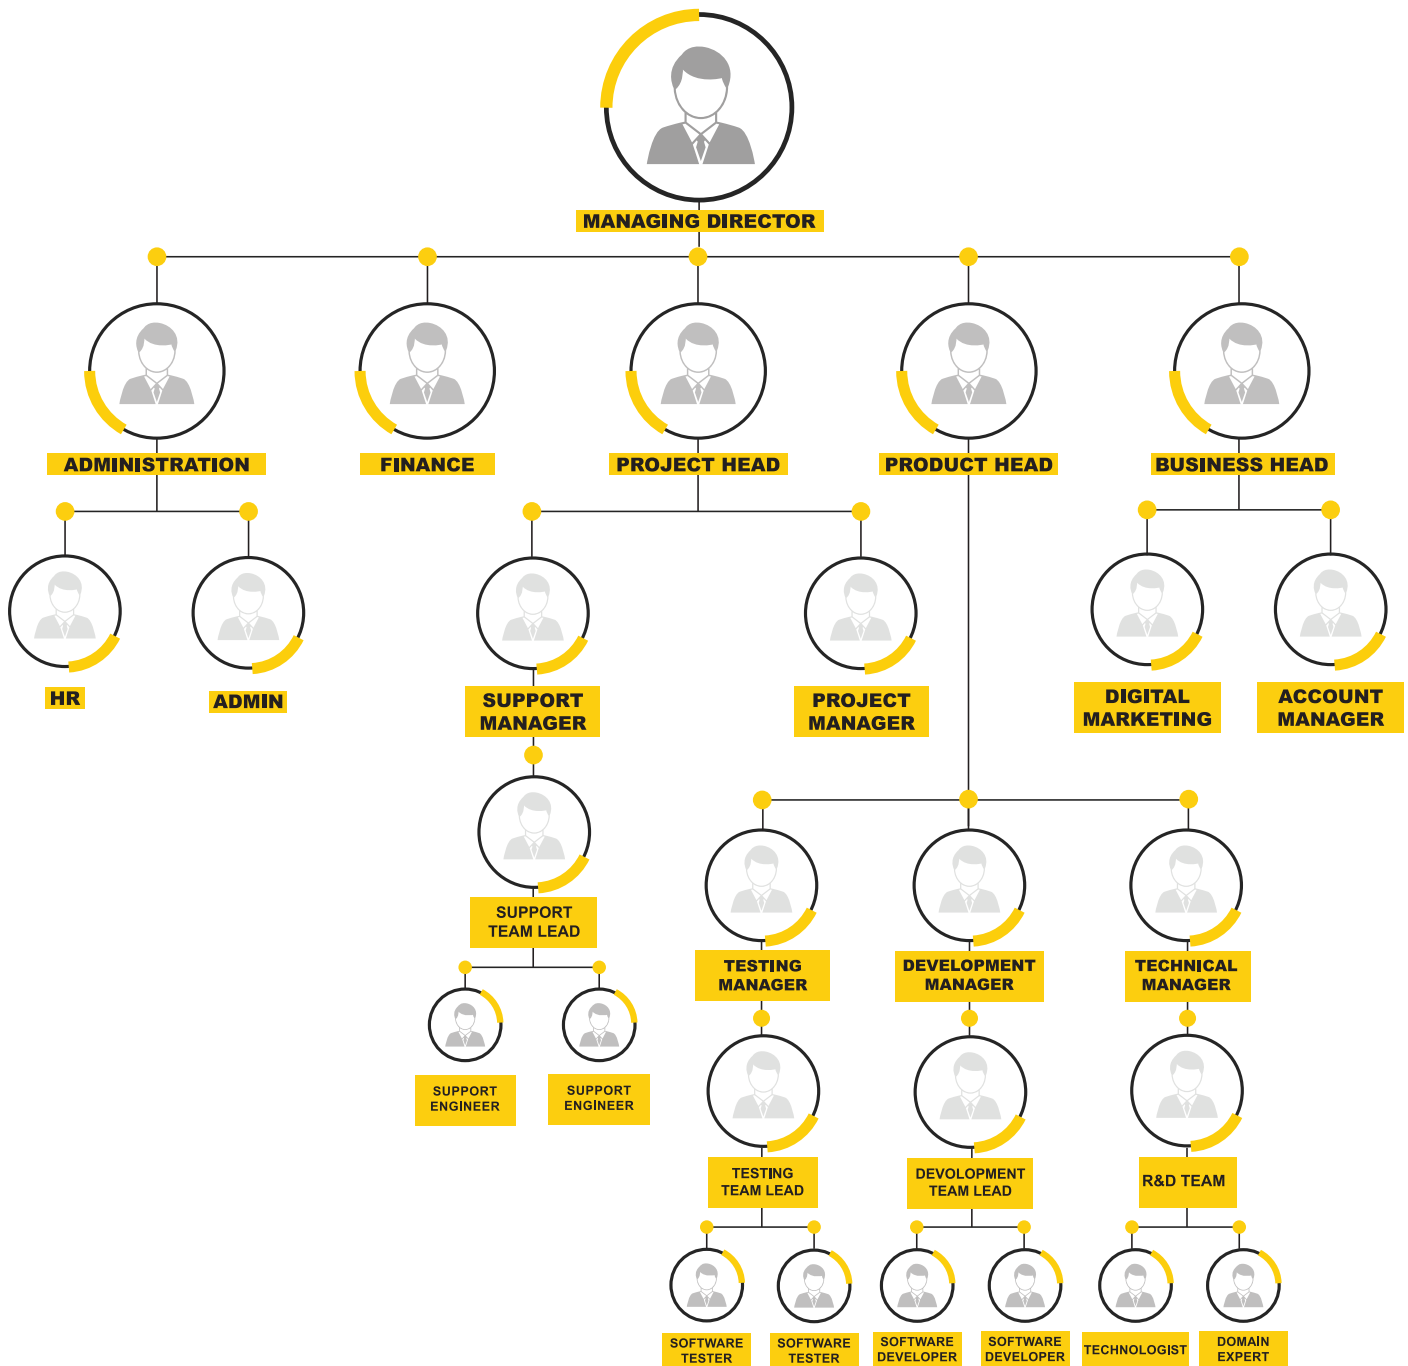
MANAGING DIRECTOR

ADMINISTRATION

FINANCE

PROJECT HEAD

PRODUCT HEAD

BUSINESS HEAD

HR

ADMIN

SUPPORT MANAGER

PROJECT MANAGER

DIGITAL MARKETING

ACCOUNT MANAGER

SUPPORT TEAM LEAD

SUPPORT ENGINEER

SUPPORT ENGINEER

TESTING MANAGER

DEVELOPMENT MANAGER

TECHNICAL MANAGER

TESTING TEAM LEAD

DEVOLOPMENT TEAM LEAD

R&D TEAM

SOFTWARE TESTER

SOFTWARE TESTER

SOFTWARE DEVELOPER

SOFTWARE DEVELOPER

TECHNOLOGIST

DOMAIN EXPERT